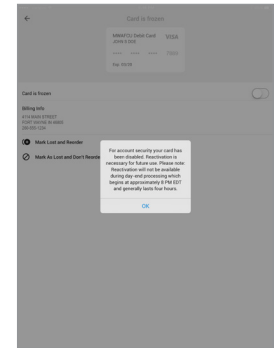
Card is frozen

MEMBER1 Debit Card VISA

Exp. 05/25

Card is frozen

Billing Info

Mark Lost and Reorder

Mark As Lost and Don't Reorder

For account security your card has been disabled. Reactivation is necessary for future use. Please note: Reactivation will not be available during day-end processing which begins at approximately 8 PM EDT and generally lasts four hours.

OK